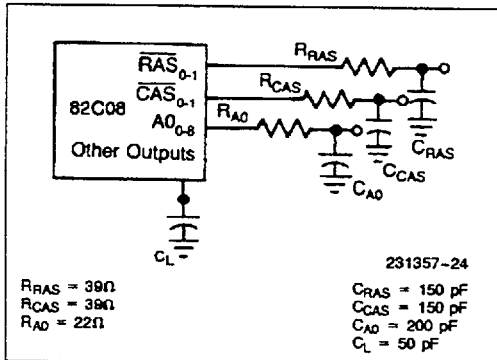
$\overline{RAS}_{0-1}$
$\overline{CAS}_{0-1}$
82C08
$A0_{0-8}$
Other Outputs
$R_{RAS}$
$R_{CAS}$
$R_{A0}$
$C_{RAS}$
$C_{CAS}$
$C_{A0}$
$C_L$

231357-24

$R_{RAS} = 39\Omega$
$R_{CAS} = 39\Omega$
$R_{A0} = 22\Omega$

$C_{RAS} = 150$ pF
$C_{CAS} = 150$ pF
$C_{A0} = 200$ pF
$C_L = 50$ pF